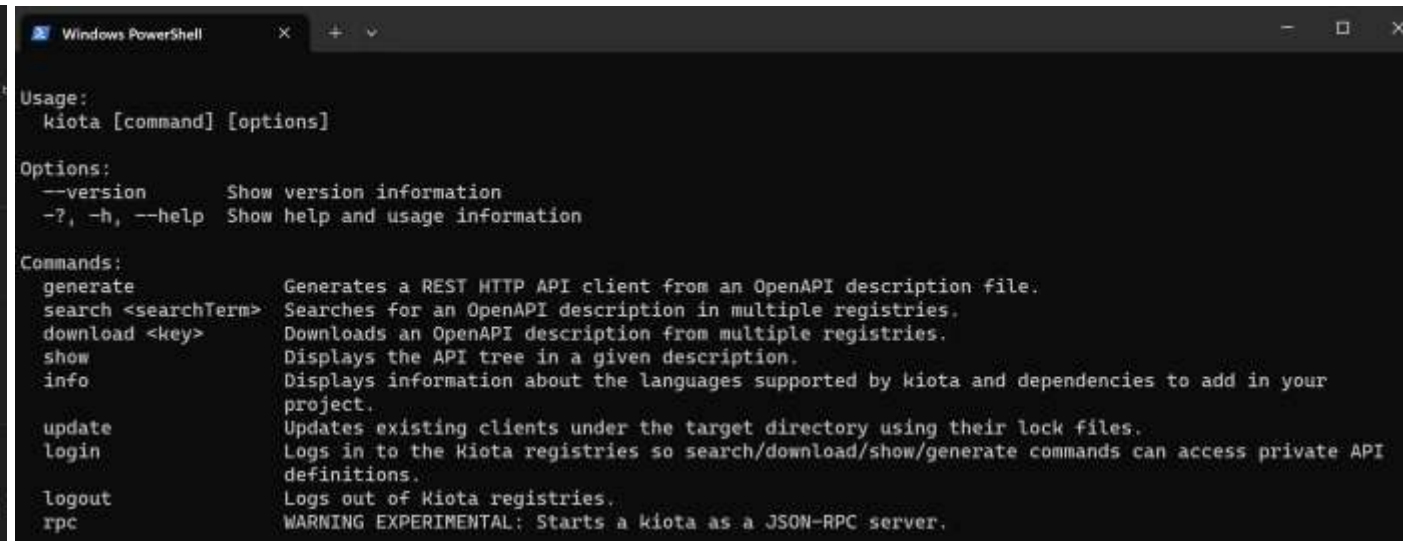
Windows PowerShell

Usage:
kiota [command] [options]

Options:
--version Show version information
-?, -h, --help Show help and usage information

Commands:
generate Generates a REST HTTP API client from an OpenAPI description file.
search <searchTerm> Searches for an OpenAPI description in multiple registries.
download <key> Downloads an OpenAPI description from multiple registries.
show Displays the API tree in a given description.
info Displays information about the languages supported by kiota and dependencies to add in your project.
update Updates existing clients under the target directory using their lock files.
login Logs in to the Kiota registries so search/download/show/generate commands can access private API definitions.
logout Logs out of Kiota registries.
rpc WARNING EXPERIMENTAL: Starts a kiota as a JSON-RPC server.